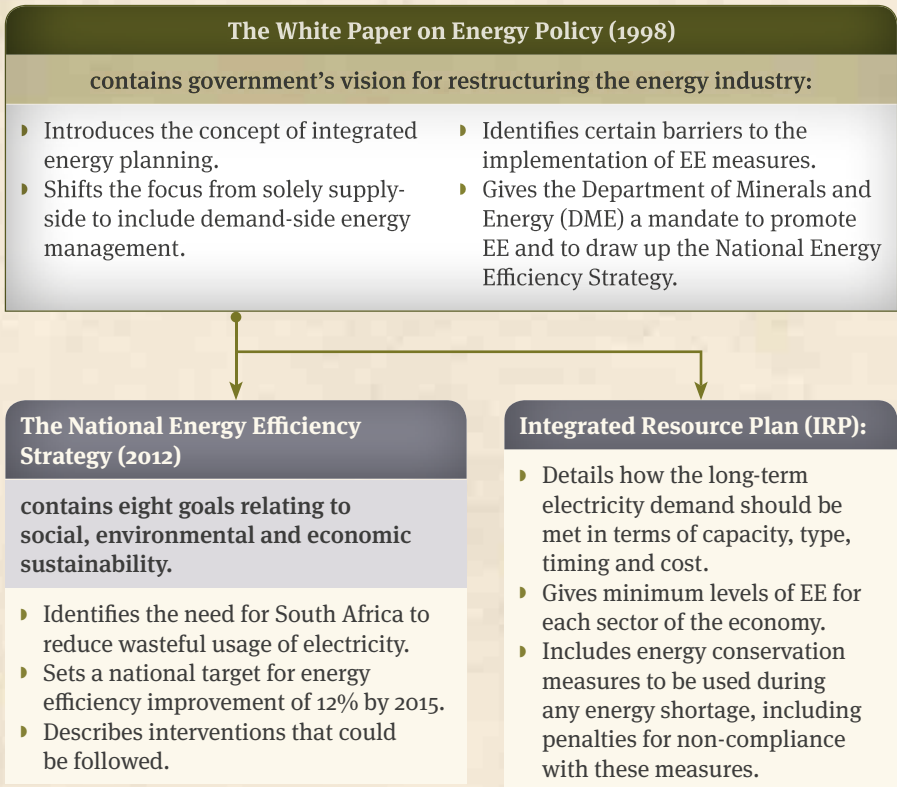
The White Paper on Energy Policy (1998)

contains government's vision for restructuring the energy industry:

- Introduces the concept of integrated energy planning.
- Shifts the focus from solely supply-side to include demand-side energy management.

- Identifies certain barriers to the implementation of EE measures.
- Gives the Department of Minerals and Energy (DME) a mandate to promote EE and to draw up the National Energy Efficiency Strategy.

The National Energy Efficiency Strategy (2012)

contains eight goals relating to social, environmental and economic sustainability.

- Identifies the need for South Africa to reduce wasteful usage of electricity.
- Sets a national target for energy efficiency improvement of 12% by 2015.
- Describes interventions that could be followed.

Integrated Resource Plan (IRP):

- Details how the long-term electricity demand should be met in terms of capacity, type, timing and cost.
- Gives minimum levels of EE for each sector of the economy.
- Includes energy conservation measures to be used during any energy shortage, including penalties for non-compliance with these measures.